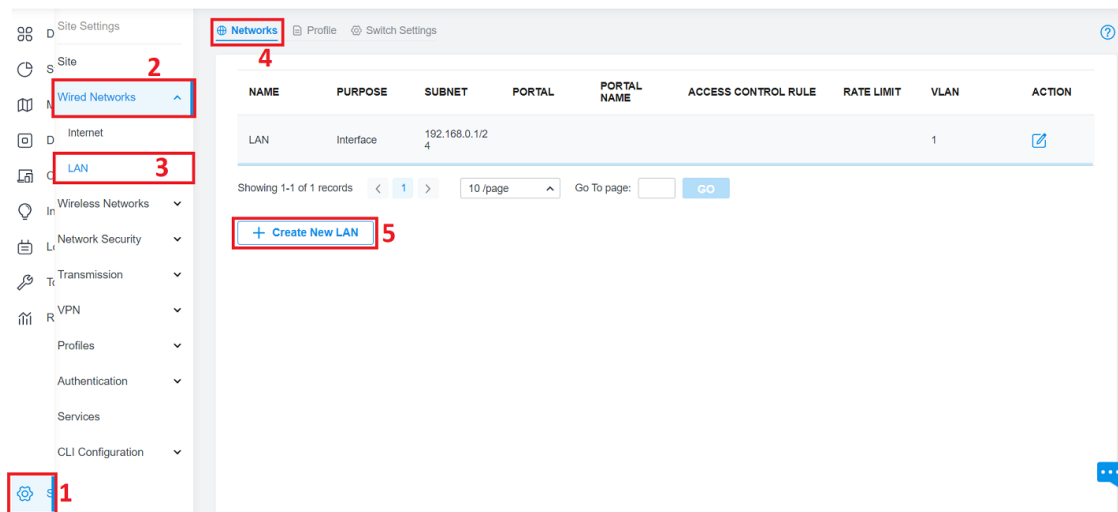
D
S
M
D
C
In
Lo
To
R
S
1

Site Settings
Site
2
Wired Networks
Internet
LAN
3
Wireless Networks
Network Security
Transmission
VPN
Profiles
Authentication
Services
CLI Configuration

Networks
4
Profile
Switch Settings

| NAME | PURPOSE | SUBNET | PORTAL | PORTAL NAME | ACCESS CONTROL RULE | RATE LIMIT | VLAN | ACTION |
|---|---|---|---|---|---|---|---|---|
| LAN | Interface | 192.168.0.1/24 | | | | | 1 | |

Showing 1-1 of 1 records
1
10 /page
Go To page:
GO

+ Create New LAN
5